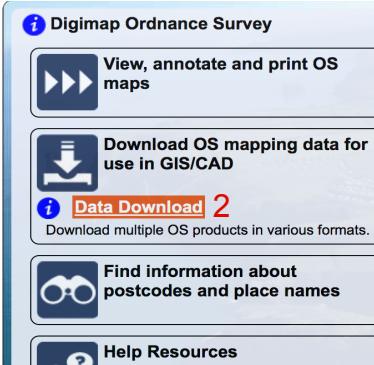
Digimap Ordnance Survey

View, annotate and print OS maps

Download OS mapping data for use in GIS/CAD

Data Download 2

Download multiple OS products in various formats.

Find information about postcodes and place names

Help Resources